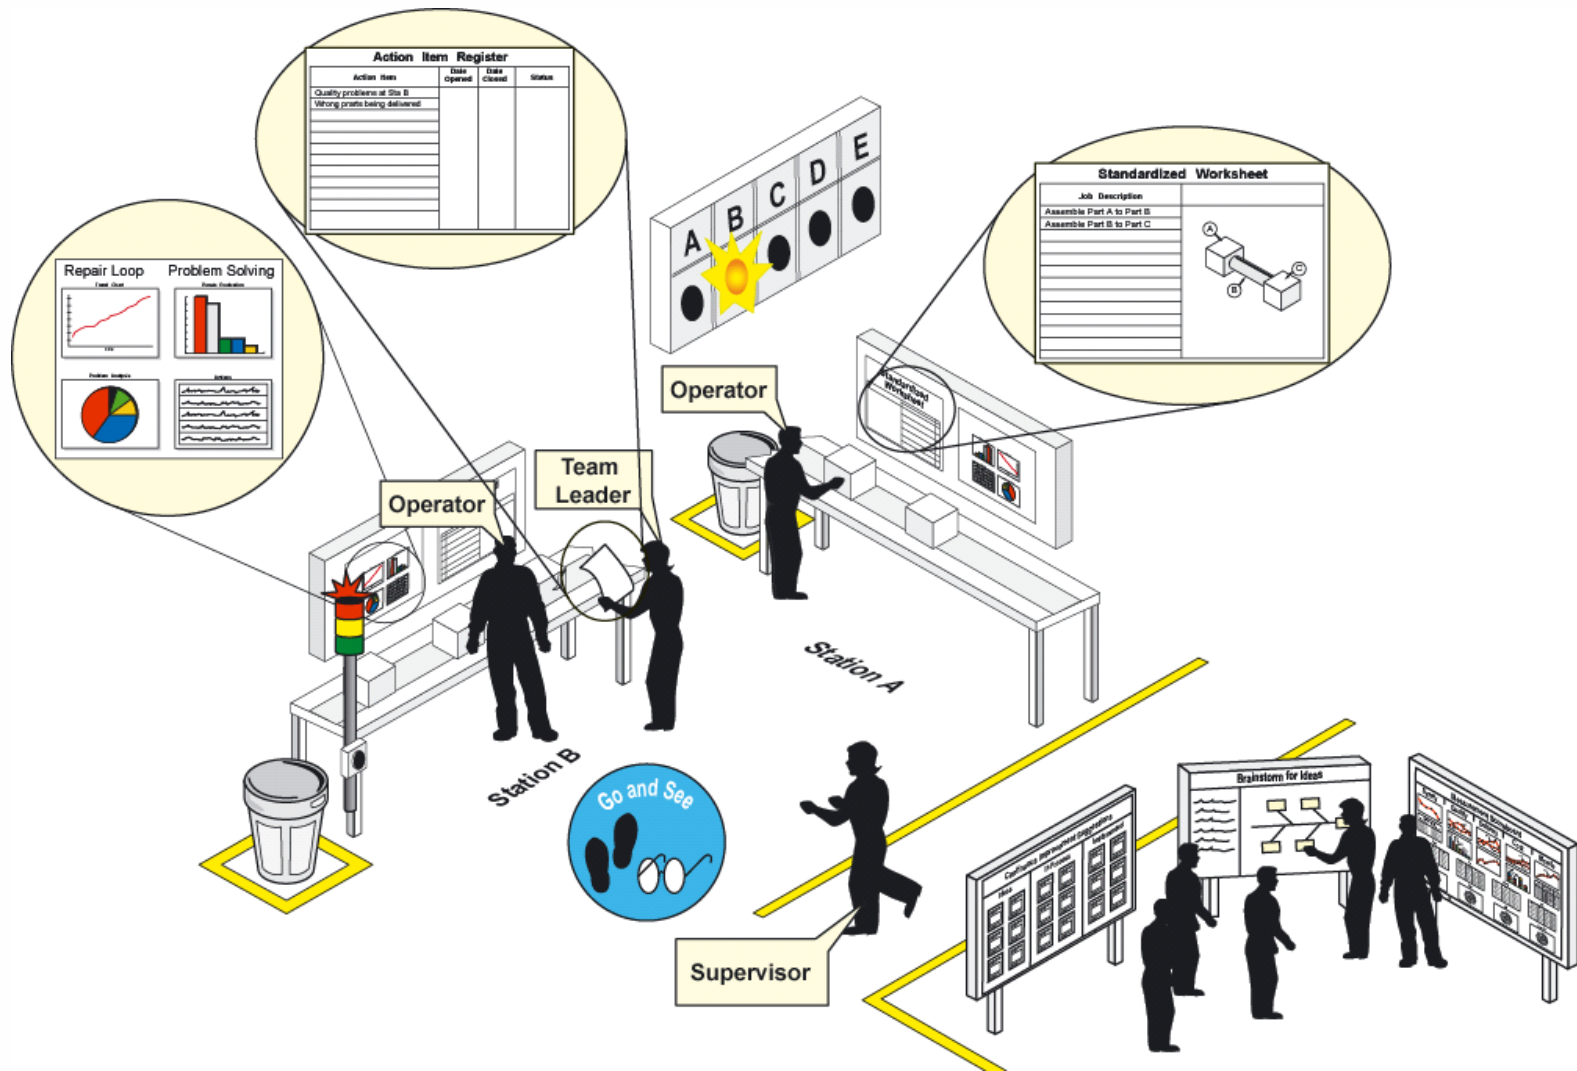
Action Item Register

| Action Item | Date Opened | Date Closed | Status |
|---|---|---|---|
| Quality problems at Sta B | | | |
| Wrong parts being delivered | | | |

A B C D E

Standardized Worksheet

| Job Description | |
|---|---|
| Assemble Part A to Part B | |
| Assemble Part B to Part C | |

A B C

Repair Loop
Problem Solving

Operator

Team Leader

Operator

Station A

Station B

Go and See

Supervisor

Brainstorm for Ideas